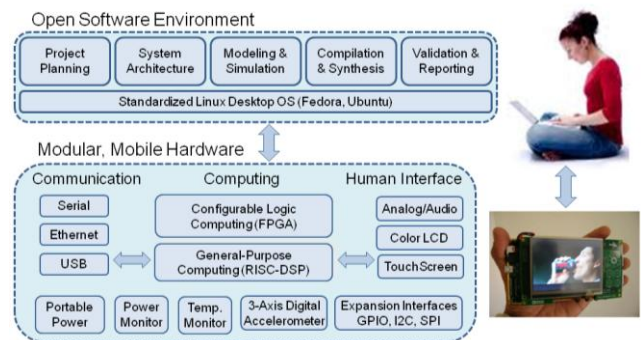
Open Software Environment

Project Planning

System Architecture

Modeling & Simulation

Compilation & Synthesis

Validation & Reporting

Standardized Linux Desktop OS (Fedora, Ubuntu)

Modular, Mobile Hardware

Communication

Computing

Human Interface

Serial

Ethernet

USB

Configurable Logic Computing(FPGA)

General-Purpose Computing(RISC-DSP)

Analog/Audio

Color LCD

TouchScreen

Portable Power

Power Monitor

Temp. Monitor

3-Axis Digital Accelerometer

Expansion Interfaces GPIO, I2C, SPI